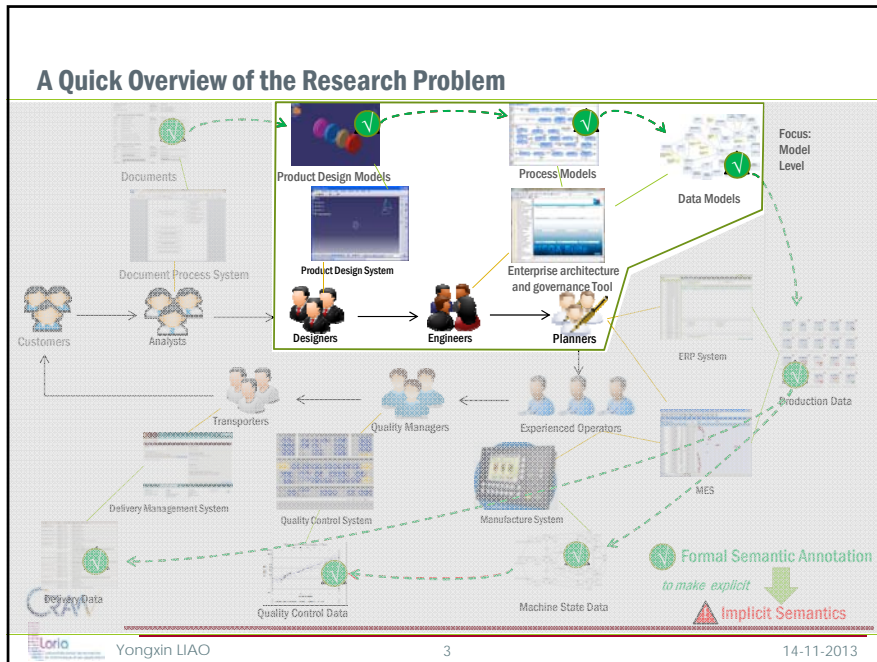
A Quick Overview of the Research Problem

Documents

Product Design Models

Process Models

Data Models

Focus: Model Level

Product Design System

Document Process System

Enterprise architecture and governance Tool

Customers

Analysts

Designers

Engineers

Planners

ERP System

Production Data

Transporters

Quality Managers

Experienced Operators

MES

Delivery Management System

Quality Control System

Manufacture System

Formal Semantic Annotation

to make explicit

Delivery Data

Quality Control Data

Machine State Data

Implicit Semantics

Yongxin LIAO

3

14-11-2013